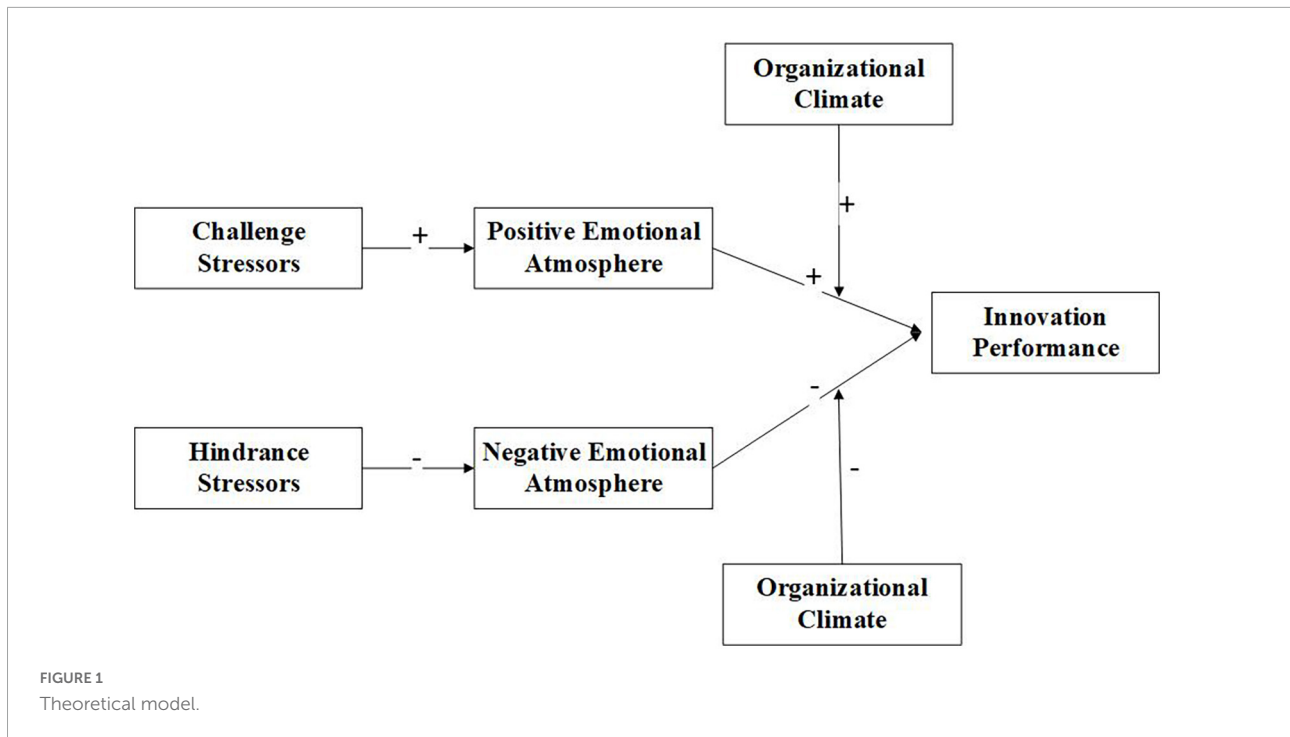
Organizational Climate

Challenge Stressors

+

Positive Emotional Atmosphere

+

+

Innovation Performance

Hindrance Stressors

-

Negative Emotional Atmosphere

-

-

Organizational Climate

FIGURE 1
Theoretical model.